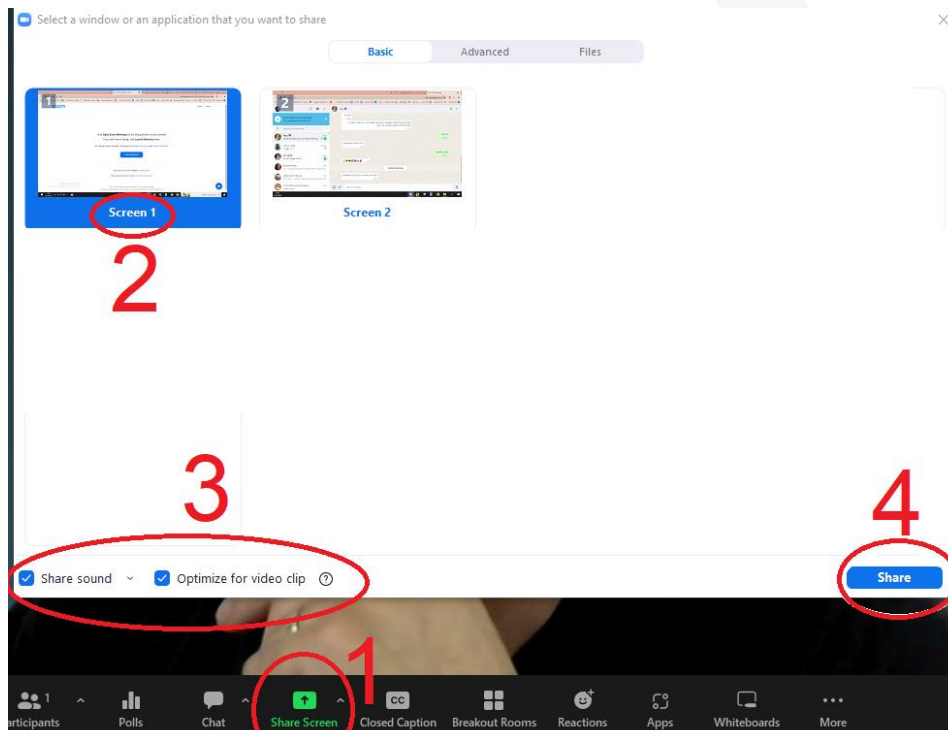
Select a window or an application that you want to share

Basic
Advanced
Files

1
Screen 1

2
Screen 2

2

3

4

Share sound
Optimize for video clip

Share

1

1
articipants
Polls
Chat
Share Screen
CC
Closed Caption
Breakout Rooms
Reactions
Apps
Whiteboards
More